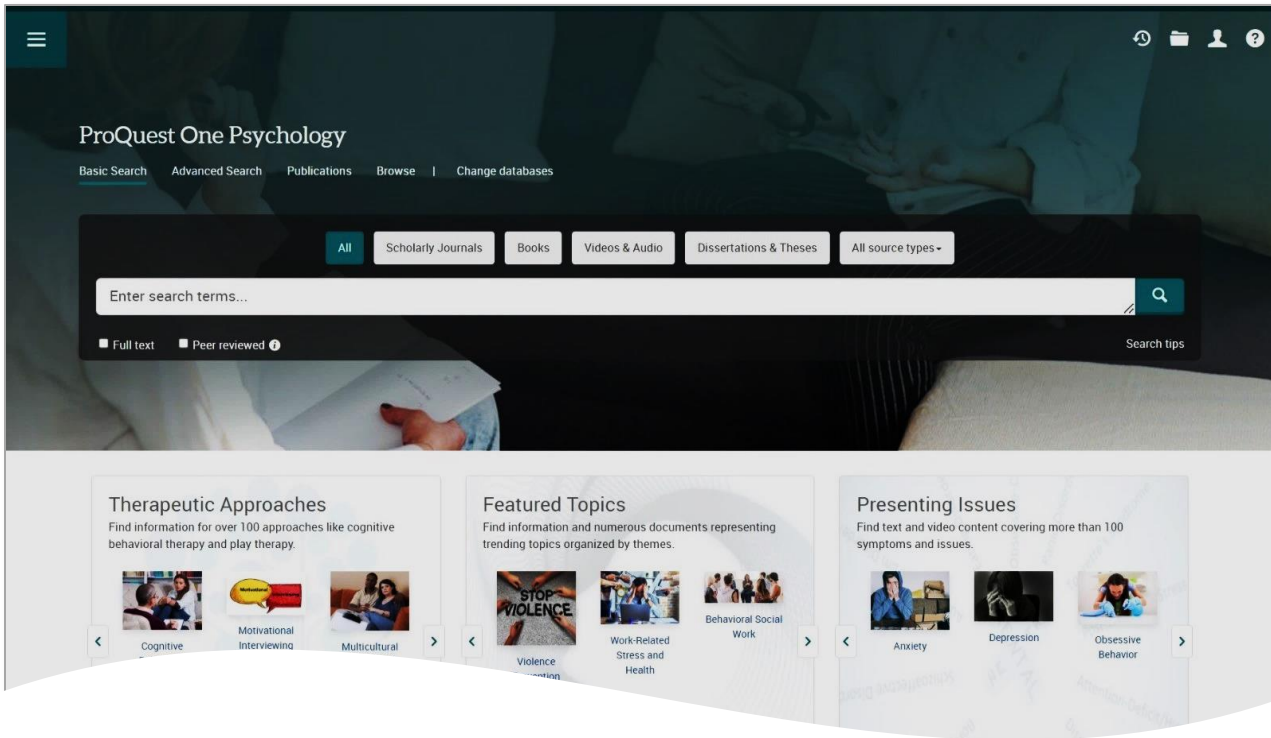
ProQuest One Psychology

Basic Search Advanced Search Publications Browse | Change databases

All Scholarly Journals Books Videos & Audio Dissertations & Theses All source types

Enter search terms...

Full text Peer reviewed

Search tips

Therapeutic Approaches
Find information for over 100 approaches like cognitive behavioral therapy and play therapy.

Cognitive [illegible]
Motivational Interviewing
Multicultural

Featured Topics
Find information and numerous documents representing trending topics organized by themes.

STOP VIOLENCE
Violence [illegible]
Work-Related Stress and Health
Behavioral Social Work

Presenting Issues
Find text and video content covering more than 100 symptoms and issues.

Anxiety
Depression
Obsessive Behavior